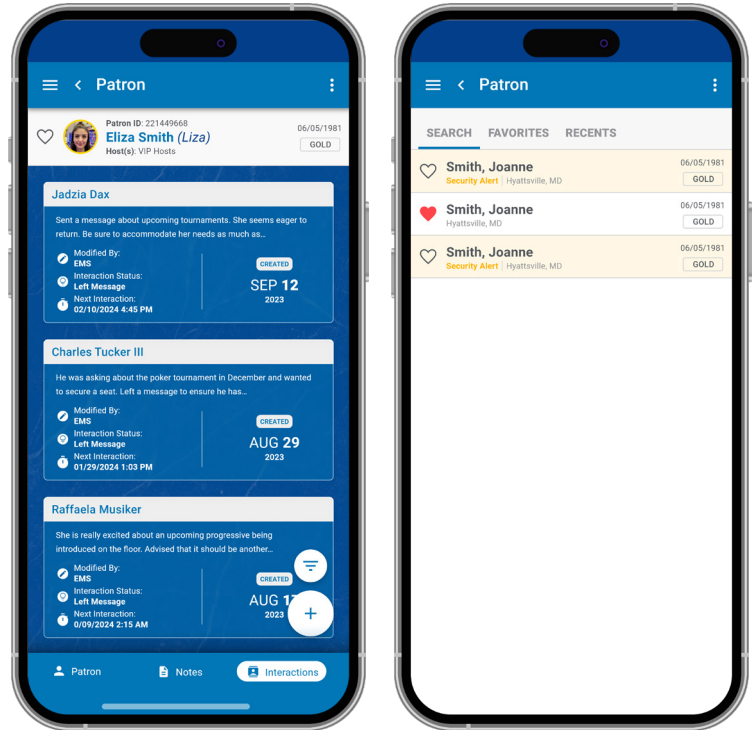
Patron

Patron ID: 221449668
Eliza Smith (Liza)
Host(s): VIP Hosts
06/05/1981
GOLD

Jadzia Dax
Sent a message about upcoming tournaments. She seems eager to return. Be sure to accommodate her needs as much as...
Modified By:
EMS
Interaction Status:
Left Message
Next Interaction:
02/10/2024 4:45 PM
CREATED
SEP 12
2023

Charles Tucker III
He was asking about the poker tournament in December and wanted to secure a seat. Left a message to ensure he has...
Modified By:
EMS
Interaction Status:
Left Message
Next Interaction:
01/29/2024 1:03 PM
CREATED
AUG 29
2023

Raffaela Musiker
She is really excited about an upcoming progressive being introduced on the floor. Advised that it should be another...
Modified By:
EMS
Interaction Status:
Left Message
Next Interaction:
0/09/2024 2:15 AM
CREATED
AUG 1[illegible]
2023

Patron
Notes
Interactions

Patron

SEARCH
FAVORITES
RECENTS

Smith, Joanne
Security Alert | Hyattsville, MD
06/05/1981
GOLD

Smith, Joanne
Hyattsville, MD
06/05/1981
GOLD

Smith, Joanne
Security Alert | Hyattsville, MD
06/05/1981
GOLD